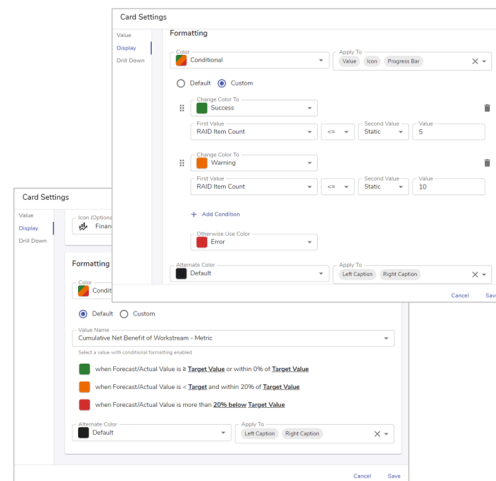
Card Settings

Value
Display
Drill Down

Formatting

Color
Conditional

Apply To
Value Icon Progress Bar

Default Custom

Change Color To
Success

First Value
RAID Item Count

<=

Second Value
Static

Value
5

Change Color To
Warning

First Value
RAID Item Count

<=

Second Value
Static

Value
10

+ Add Condition

Otherwise Use Color
Error

Alternate Color
Default

Apply To
Left Caption Right Caption

Cancel Save

Card Settings

Value
Display
Drill Down

Icon (Optional)
Finan

Formatting

Color
Conditi

Default Custom

Value Name
Cumulative Net Benefit of Workstream - Metric

Select a value with conditional formatting enabled

when Forecast/Actual Value is ≥ **Target Value** or within 0% of **Target Value**

when Forecast/Actual Value is < **Target** and within 20% of **Target Value**

when Forecast/Actual Value is more than **20% below Target Value**

Alternate Color
Default

Apply To
Left Caption Right Caption

Cancel Save